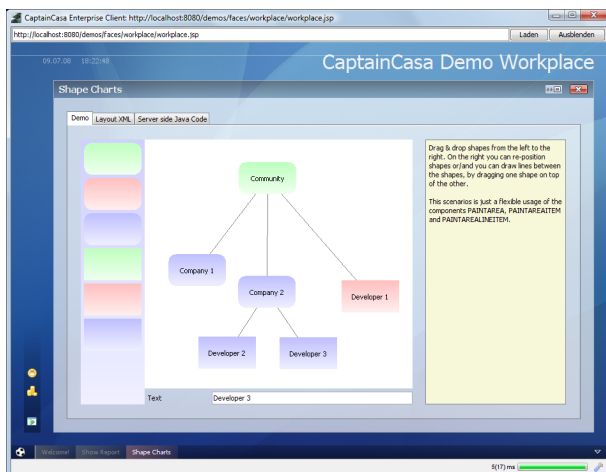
CaptainCasa Enterprise Client: http://localhost:8080/demos/faces/workplace/workplace.jsp

http://localhost:8080/demos/faces/workplace/workplace.jsp

Laden

Ausblenden

09.07.08 18:22:48

CaptainCasa Demo Workplace

Shape Charts

Demo

Layout XML

Server side Java Code

Community

Company 1

Company 2

Developer 1

Developer 2

Developer 3

Text

Developer 3

Drag & drop shapes from the left to the right. On the right you can re-position shapes or/and you can draw lines between the shapes, by dragging one shape on top of the other.

This scenarios is just a flexible usage of the components PAINTAREA, PAINTAREAITEM and PAINTAREALINEITEM.

Welcome

Show Report

Shape Charts

8(17) ms